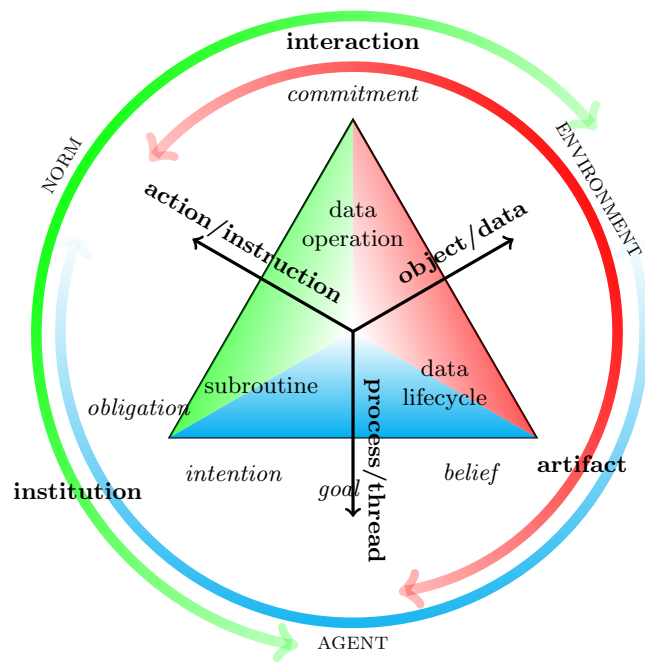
interaction

commitment

NORM

ENVIRONMENT

action/instruction

data operation

object/data

subroutine

data lifecycle

obligation

process/thread

intention

goal

belief

artifact

institution

AGENT